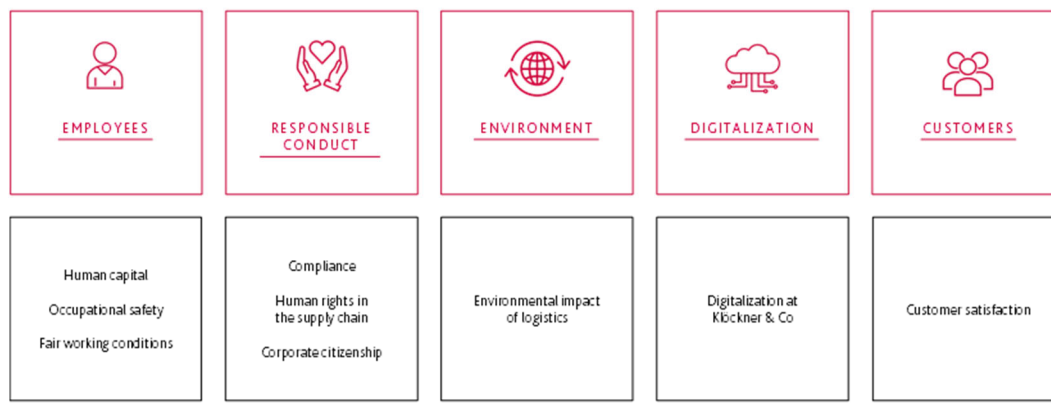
EMPLOYEES

RESPONSIBLE CONDUCT

ENVIRONMENT

DIGITALIZATION

CUSTOMERS

Human capital

Occupational safety

Fair working conditions

Compliance

Human rights in the supply chain

Corporate citizenship

Environmental impact of logistics

Digitalization at Klöckner & Co

Customer satisfaction